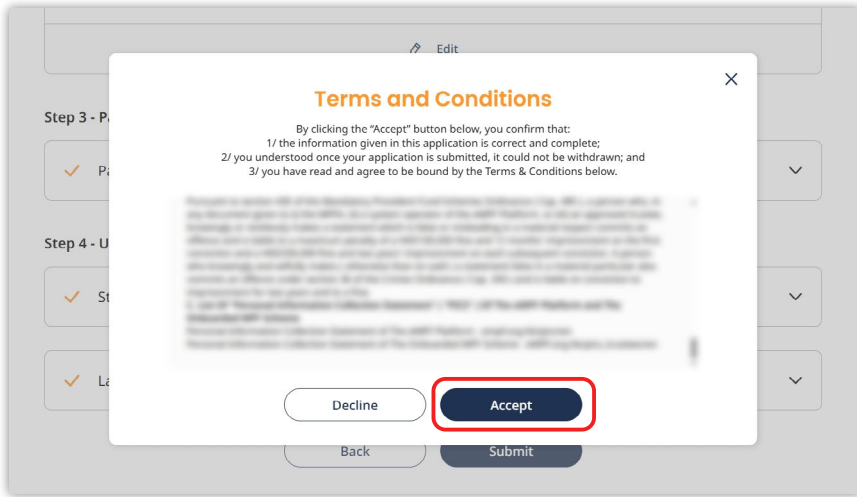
Edit

Step 3 - P

Pa

Step 4 - U

St

La

Terms and Conditions

By clicking the "Accept" button below, you confirm that:
1/ the information given in this application is correct and complete;
2/ you understood once your application is submitted, it could not be withdrawn; and
3/ you have read and agree to be bound by the Terms & Conditions below.

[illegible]

Decline

Accept

Back

Submit